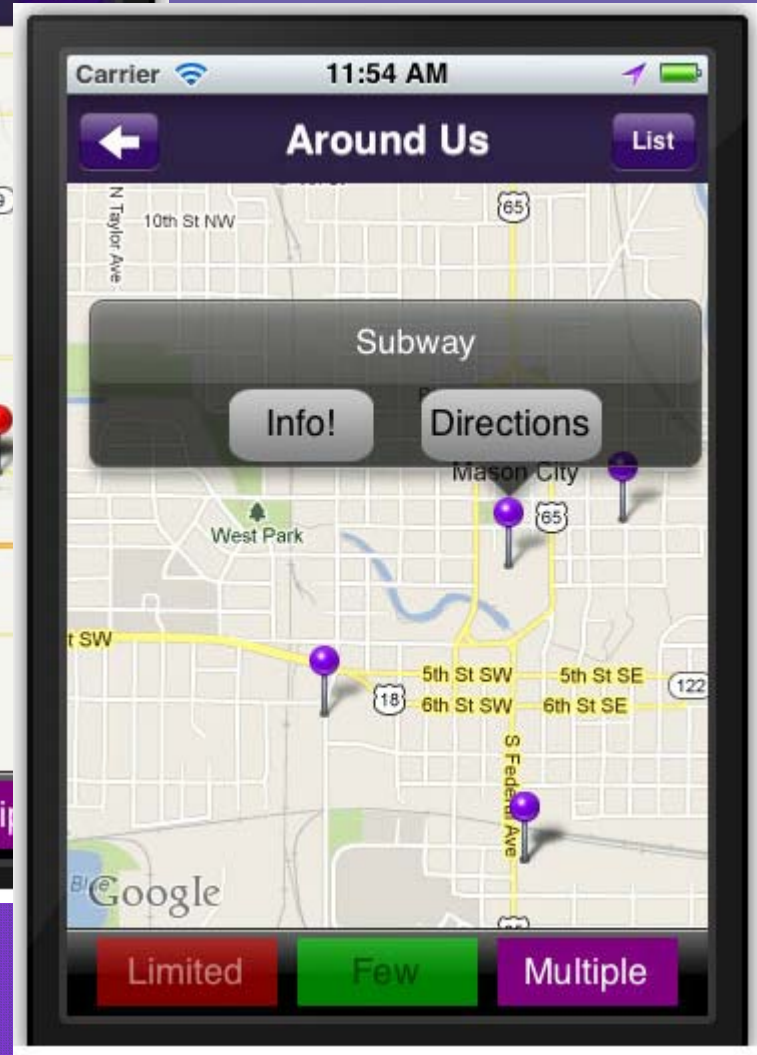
Carrier 11:54 AM

Around Us

List

N Taylor Ave

10th St NW

65

Subway

Info!

Directions

Mason City

65

West Park

t SW

5th St SW

5th St SE

122

18

6th St SW

6th St SE

S Federal Ave

Google

Limited

Few

Multiple